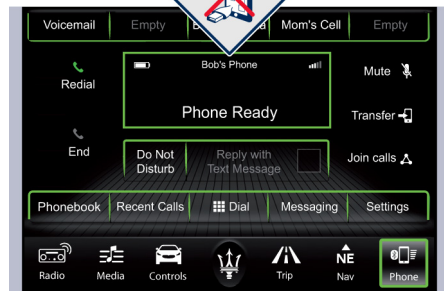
Voicemail
Empty
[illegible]
Mom's Cell
Empty

Redial

Bob's Phone

Phone Ready

Mute

Transfer

End

Do Not Disturb

Reply with Text Message

Join calls

Phonebook
Recent Calls
Dial
Messaging
Settings

Radio
Media
Controls
Trip
NE
Nav
Phone